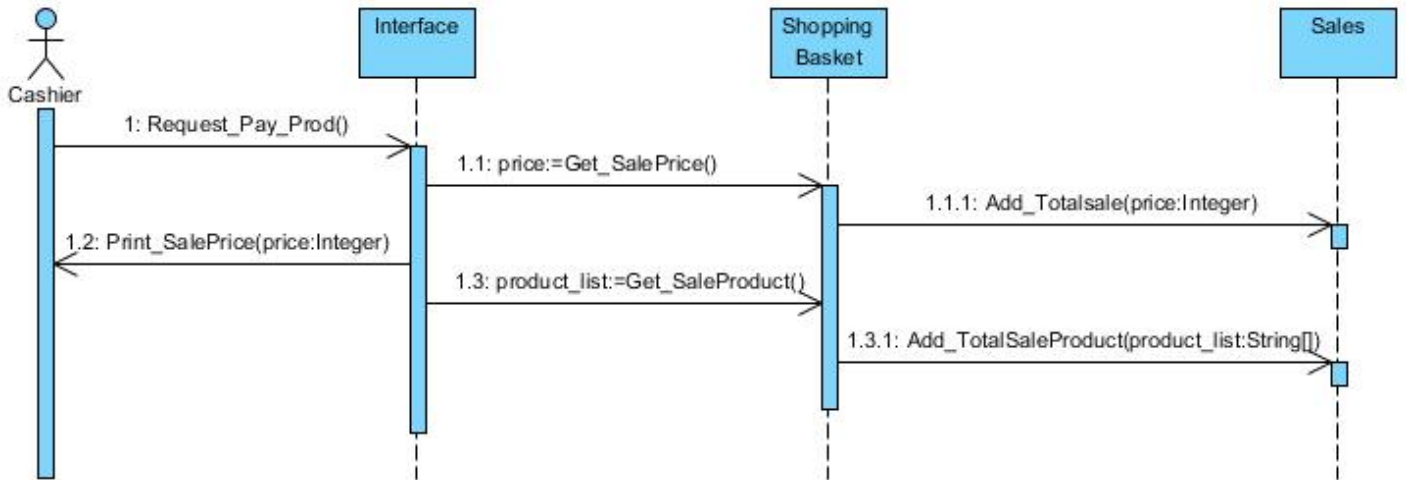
Cashier

Interface

Shopping Basket

Sales

1: Request_Pay_Prod()

1.1: price:=Get_SalePrice()

1.1.1: Add_Totalsale(price:Integer)

1.2: Print_SalePrice(price:Integer)

1.3: product_list:=Get_SaleProduct()

1.3.1: Add_TotalSaleProduct(product_list:String[])